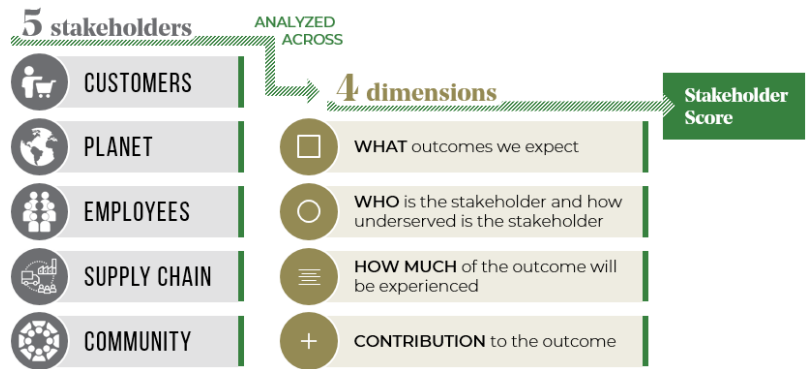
5 stakeholders

ANALYZED ACROSS

CUSTOMERS

PLANET

EMPLOYEES

SUPPLY CHAIN

COMMUNITY

4 dimensions

WHAT outcomes we expect

WHO is the stakeholder and how underserved is the stakeholder

HOW MUCH of the outcome will be experienced

CONTRIBUTION to the outcome

Stakeholder Score